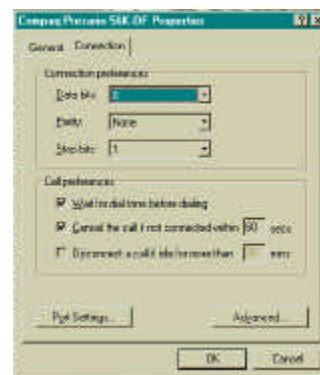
Compaq Presario 56K-DF Properties

General Connection

Connection preferences

Data bits: 8

Parity: None

Stop bits: 1

Call preferences

Wait for dial tone before dialing

Cancel the call if not connected within 60 secs

Disconnect a call if idle for more than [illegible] mins

Port Settings...

Advanced...

OK

Cancel